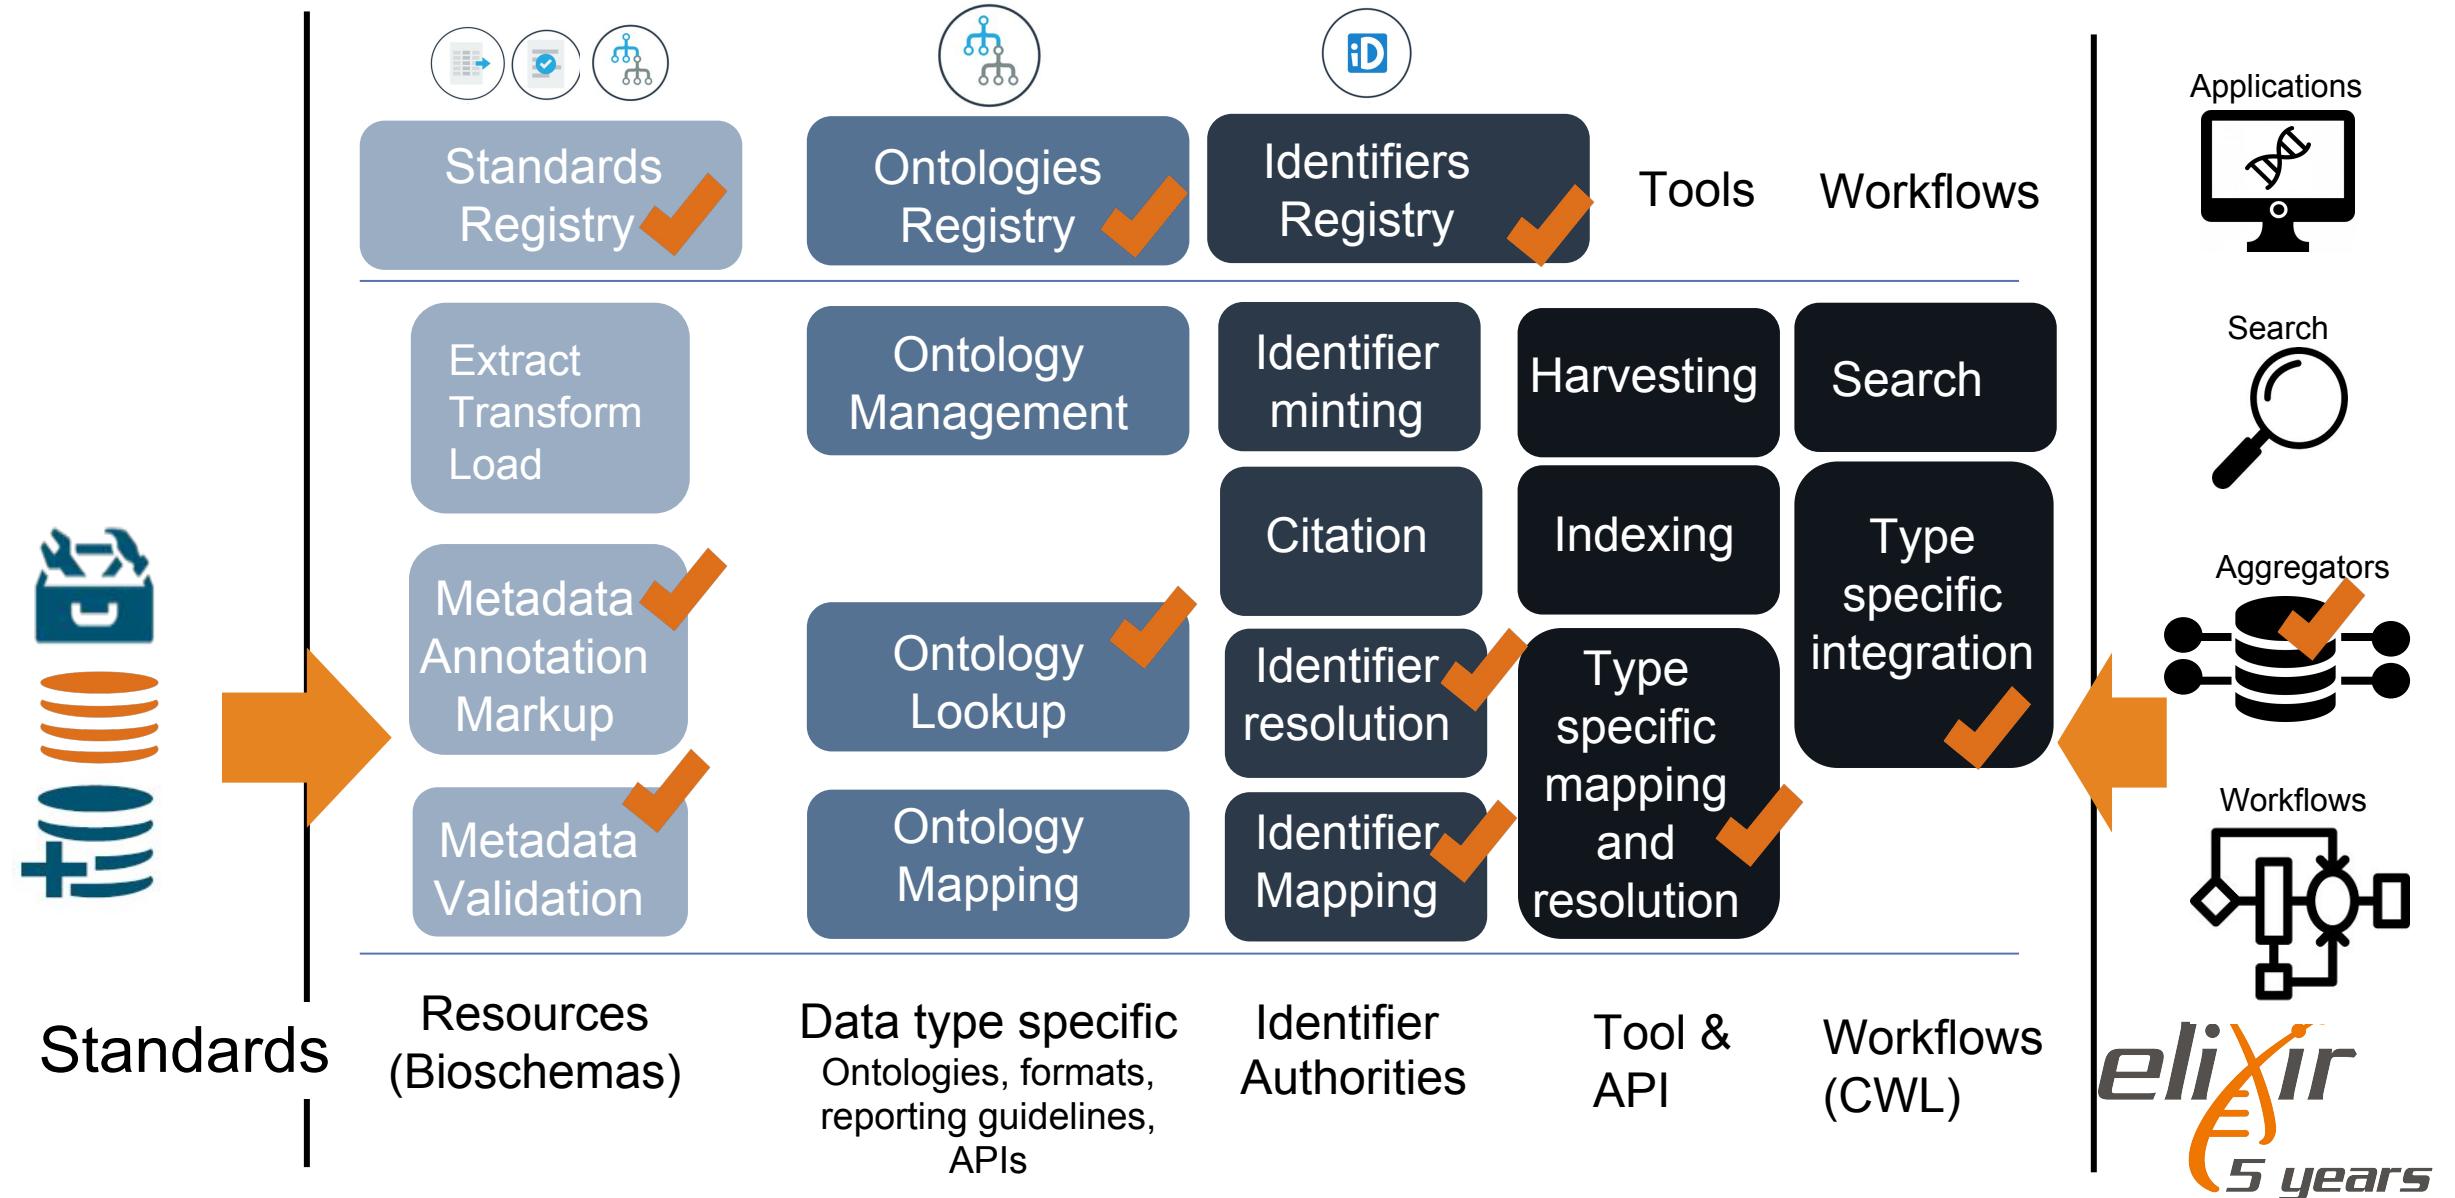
iD

Standards Registry

Ontologies Registry

Identifiers Registry

Tools

Workflows

Applications

Extract Transform Load

Ontology Management

Identifier minting

Harvesting

Search

Search

Citation

Indexing

Type specific integration

Aggregators

Metadata Annotation Markup

Ontology Lookup

Identifier resolution

Type specific mapping and resolution

Metadata Validation

Ontology Mapping

Identifier Mapping

Workflows

Standards

Resources (Bioschemas)

Data type specific
Ontologies, formats, reporting guidelines, APIs

Identifier Authorities

Tool & API

Workflows (CWL)

elixir
5 years